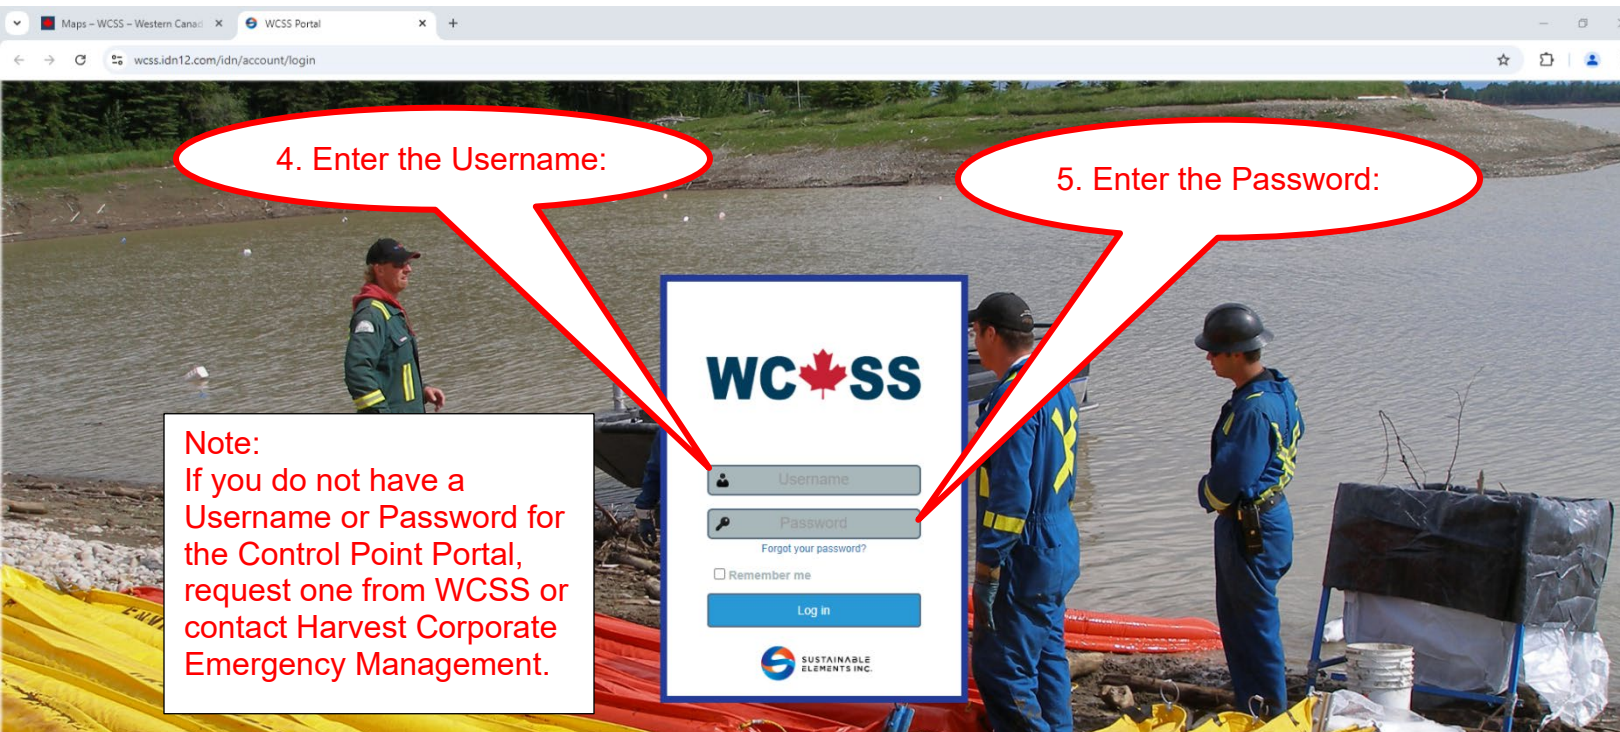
Maps – WCSS – Western Canad ×
WCSS Portal ×
+

wcss.idn12.com/idn/account/login

4. Enter the Username:

5. Enter the Password:

WC SS

Username

Password

Forgot your password?

Remember me

Log in

SUSTAINABLE ELEMENTS INC.

Note:
If you do not have a Username or Password for the Control Point Portal, request one from WCSS or contact Harvest Corporate Emergency Management.